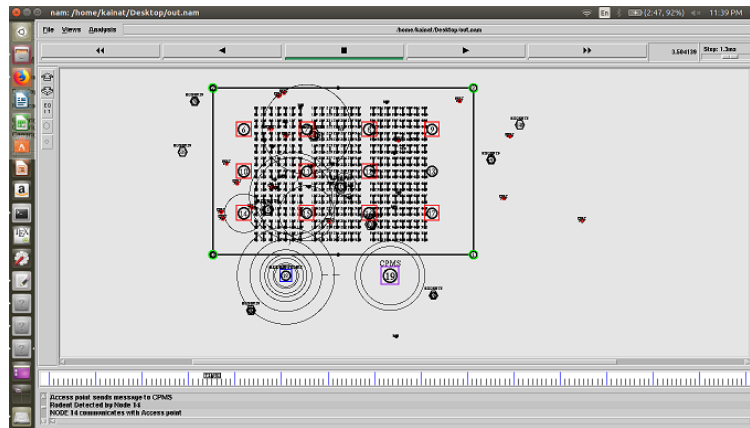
nam: /home/kainat/Desktop/out.nam

En (2:47, 92%) 11:39 PM

File Views Analysis

/home/kainat/Desktop/out.nam

◀◀ ◀ ■ ▶ ▶▶

3.504139 Step: 1.3ms

6 9

10 13

14 17

CPMS

19

Access point sends message to CPMS
Rodent Detected by Node 14
NODE 14 communicates with Access point